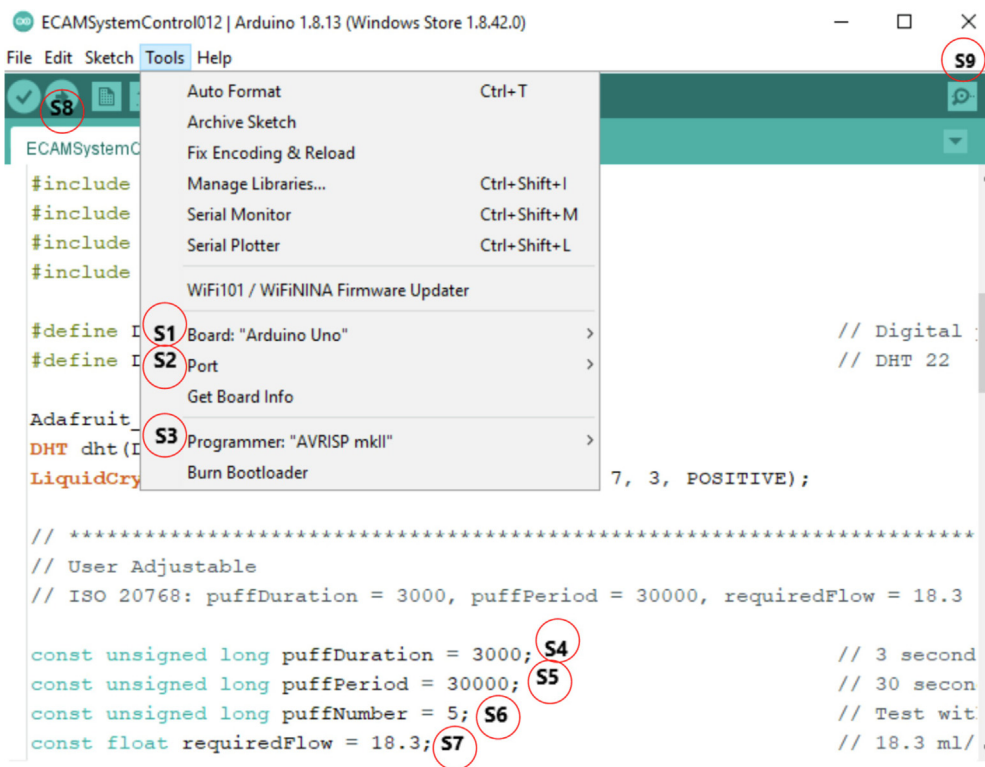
ECAMSystemControl012 | Arduino 1.8.13 (Windows Store 1.8.42.0)

File Edit Sketch Tools Help

S9

S8

ECAMSystemC

Auto Format Ctrl+T
Archive Sketch
Fix Encoding & Reload
Manage Libraries... Ctrl+Shift+I
Serial Monitor Ctrl+Shift+M
Serial Plotter Ctrl+Shift+L
WiFi101 / WiFiNINA Firmware Updater
S1 Board: "Arduino Uno"
S2 Port
Get Board Info
S3 Programmer: "AVRISP mkII"
Burn Bootloader

#include
#include
#include
#include

#define D // Digital
#define D // DHT 22

Adafruit_
DHT dht(D
LiquidCry 7, 3, POSITIVE);

// ****************************************************************
// User Adjustable
// ISO 20768: puffDuration = 3000, puffPeriod = 30000, requiredFlow = 18.3

const unsigned long puffDuration = 3000; S4 // 3 second
const unsigned long puffPeriod = 30000; S5 // 30 secon
const unsigned long puffNumber = 5; S6 // Test wit
const float requiredFlow = 18.3; S7 // 18.3 ml/